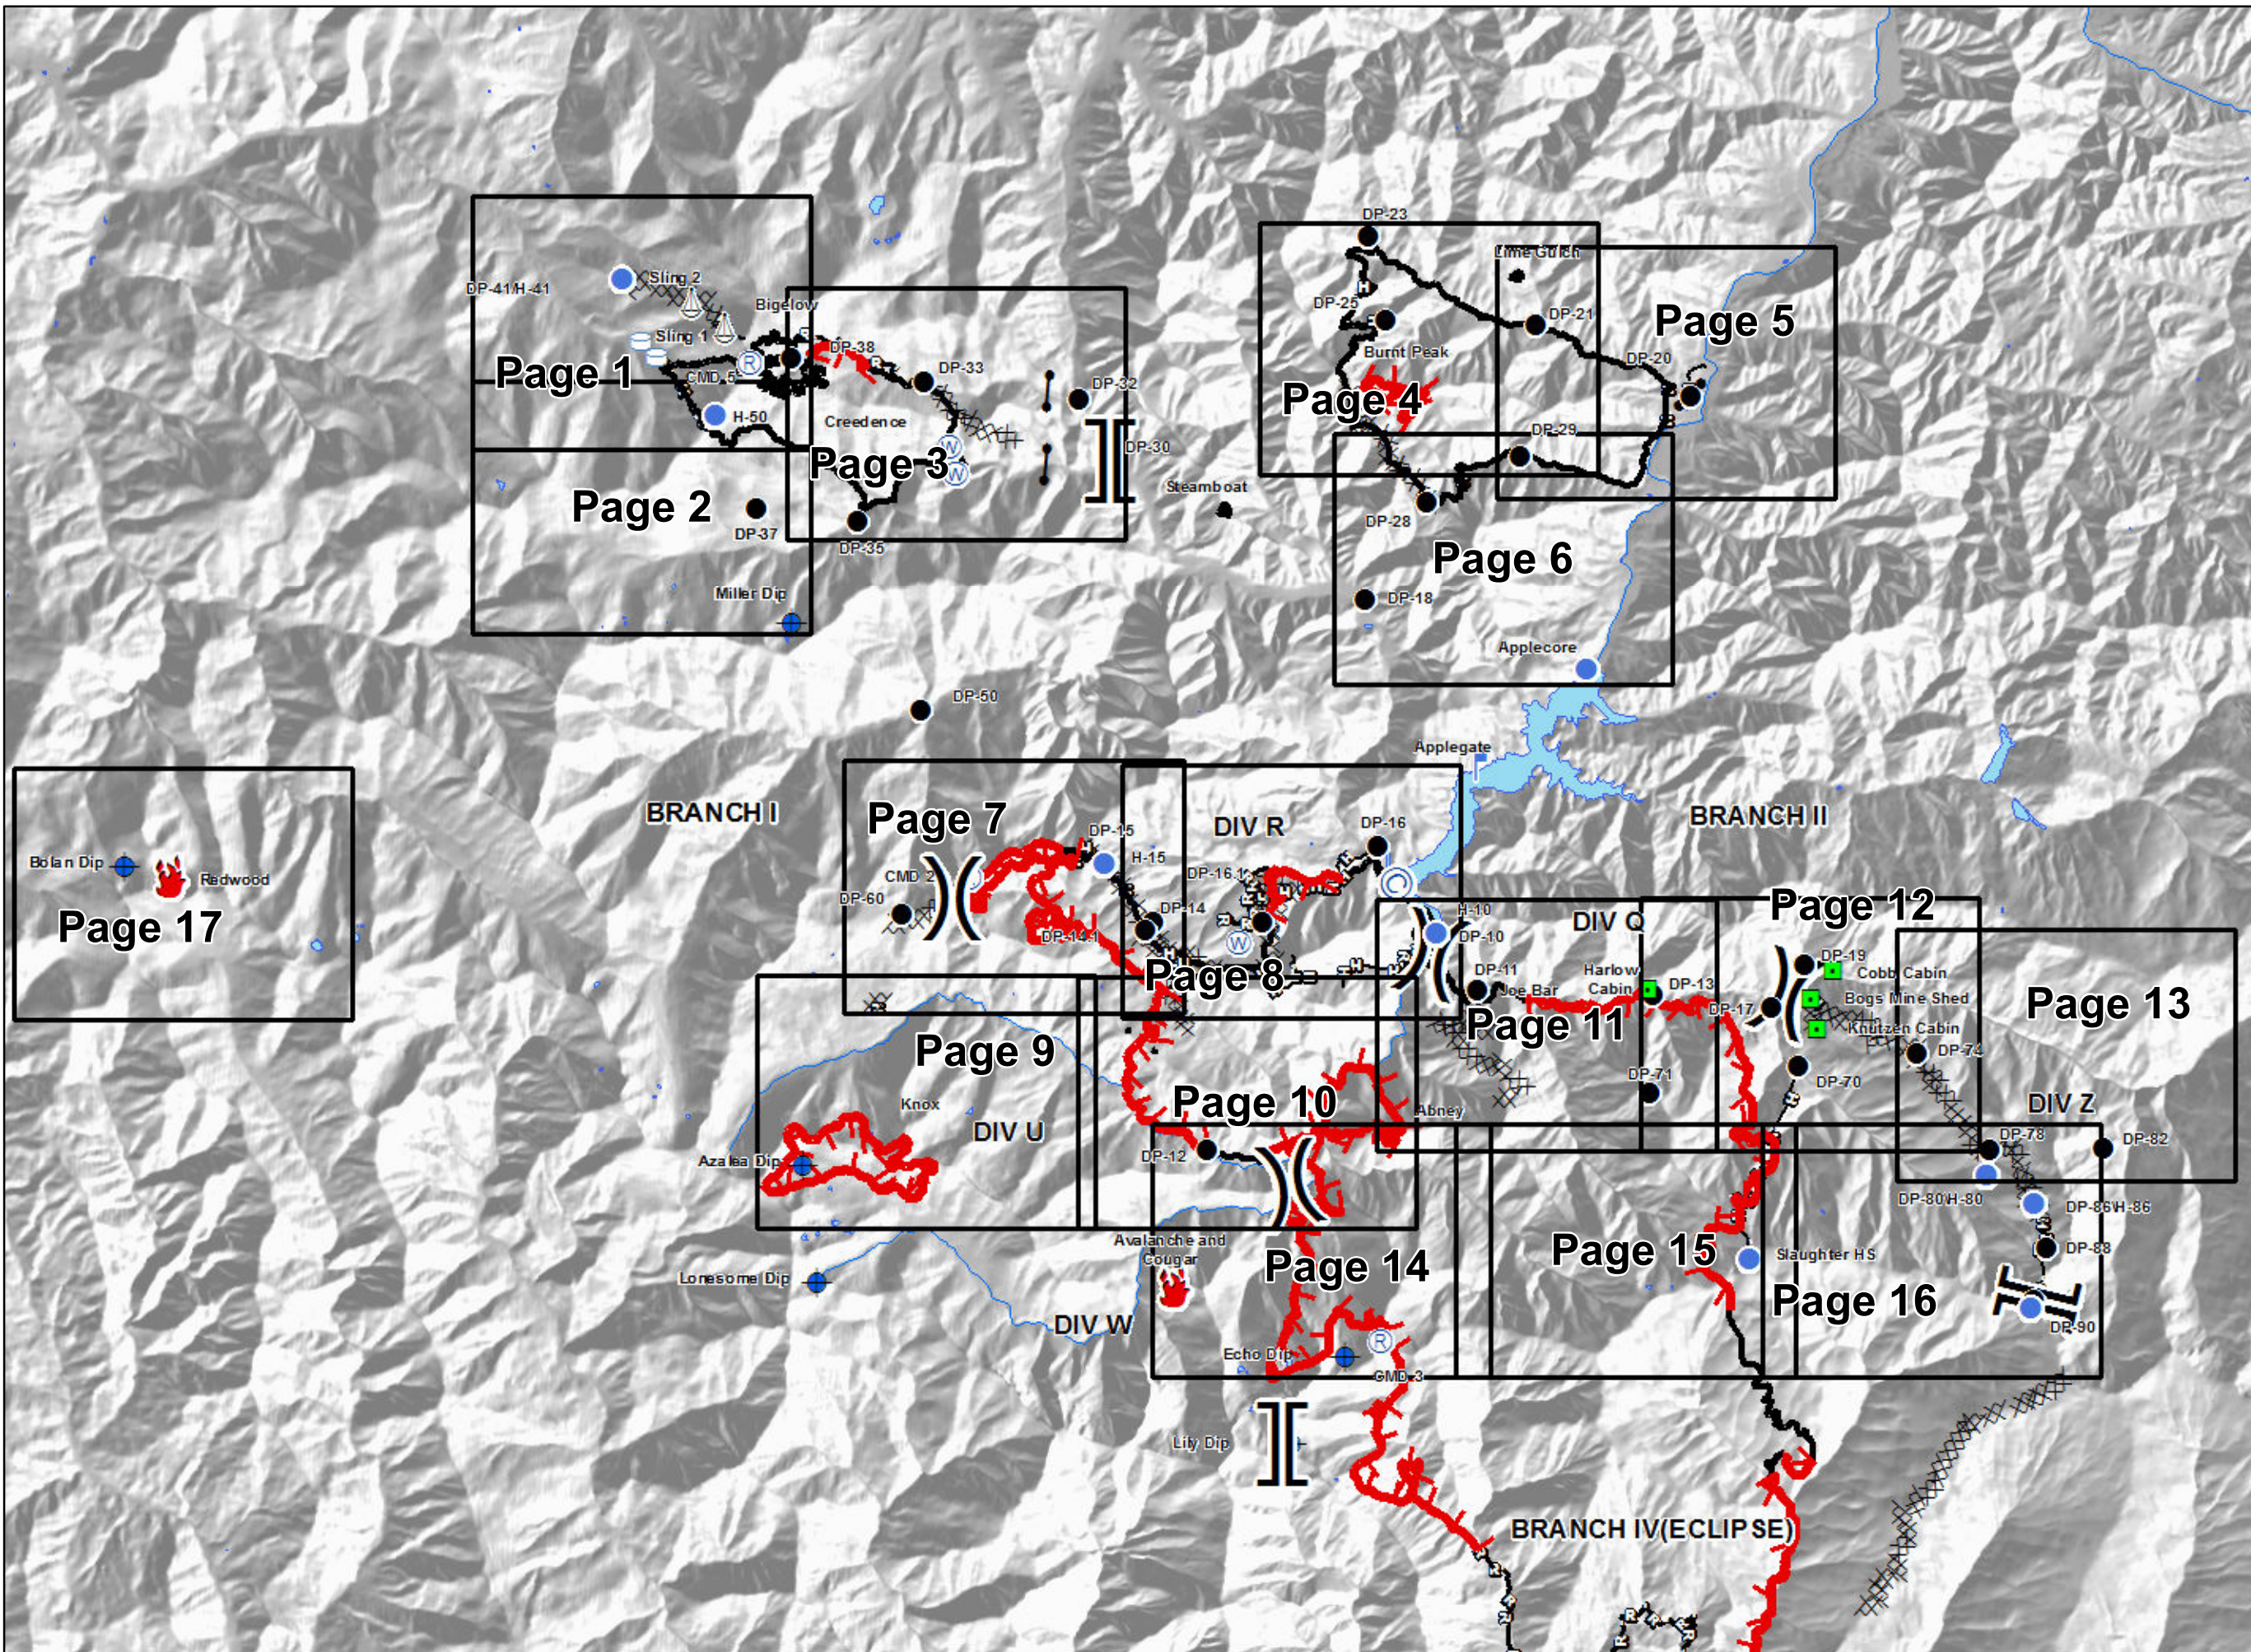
DP-41/H-41
Sling 2
Sling 1
Bigelow
Page 1
CMD 5
H-50
DP-38
DP-33
DP-32
Creedence
Page 3
DP-30
Page 2
DP-37
DP-35
Miller Dip
Steamboat
DP-23
Lime Gulch
DP-25
DP-21
Page 5
Burnt Peak
DP-20
Page 4
DP-29
DP-28
Page 6
DP-18
Applecore
DP-50
Applegate
Bolan Dip
Redwood
Page 17
BRANCH I
Page 7
DP-15
H-15
DIV R
DP-16
CMD 2
DP-60
DP-16.1
DP-14
DP-14.1
Page 8
BRANCH II
Page 12
H-10
DP-10
DIV Q
DP-19
Cobb Cabin
DP-11
Harlow Cabin
Joe Bar
DP-13
DP-17
Bogs Mine Shed
Knutzen Cabin
Page 11
Page 13
DP-74
Page 9
DP-71
DP-70
Knox
Page 10
Abney
DIV Z
DIV U
DP-78
DP-82
Azalea Dip
DP-12
DP-80/H-80
DP-86/H-86
Avalanche and Cougar
Page 15
Slaughter HS
DP-88
Page 14
Lonesome Dip
Page 16
DIV W
DP-90
Echo Dip
CMD 3
Lily Dip
BRANCH IV(ECLIPSE)